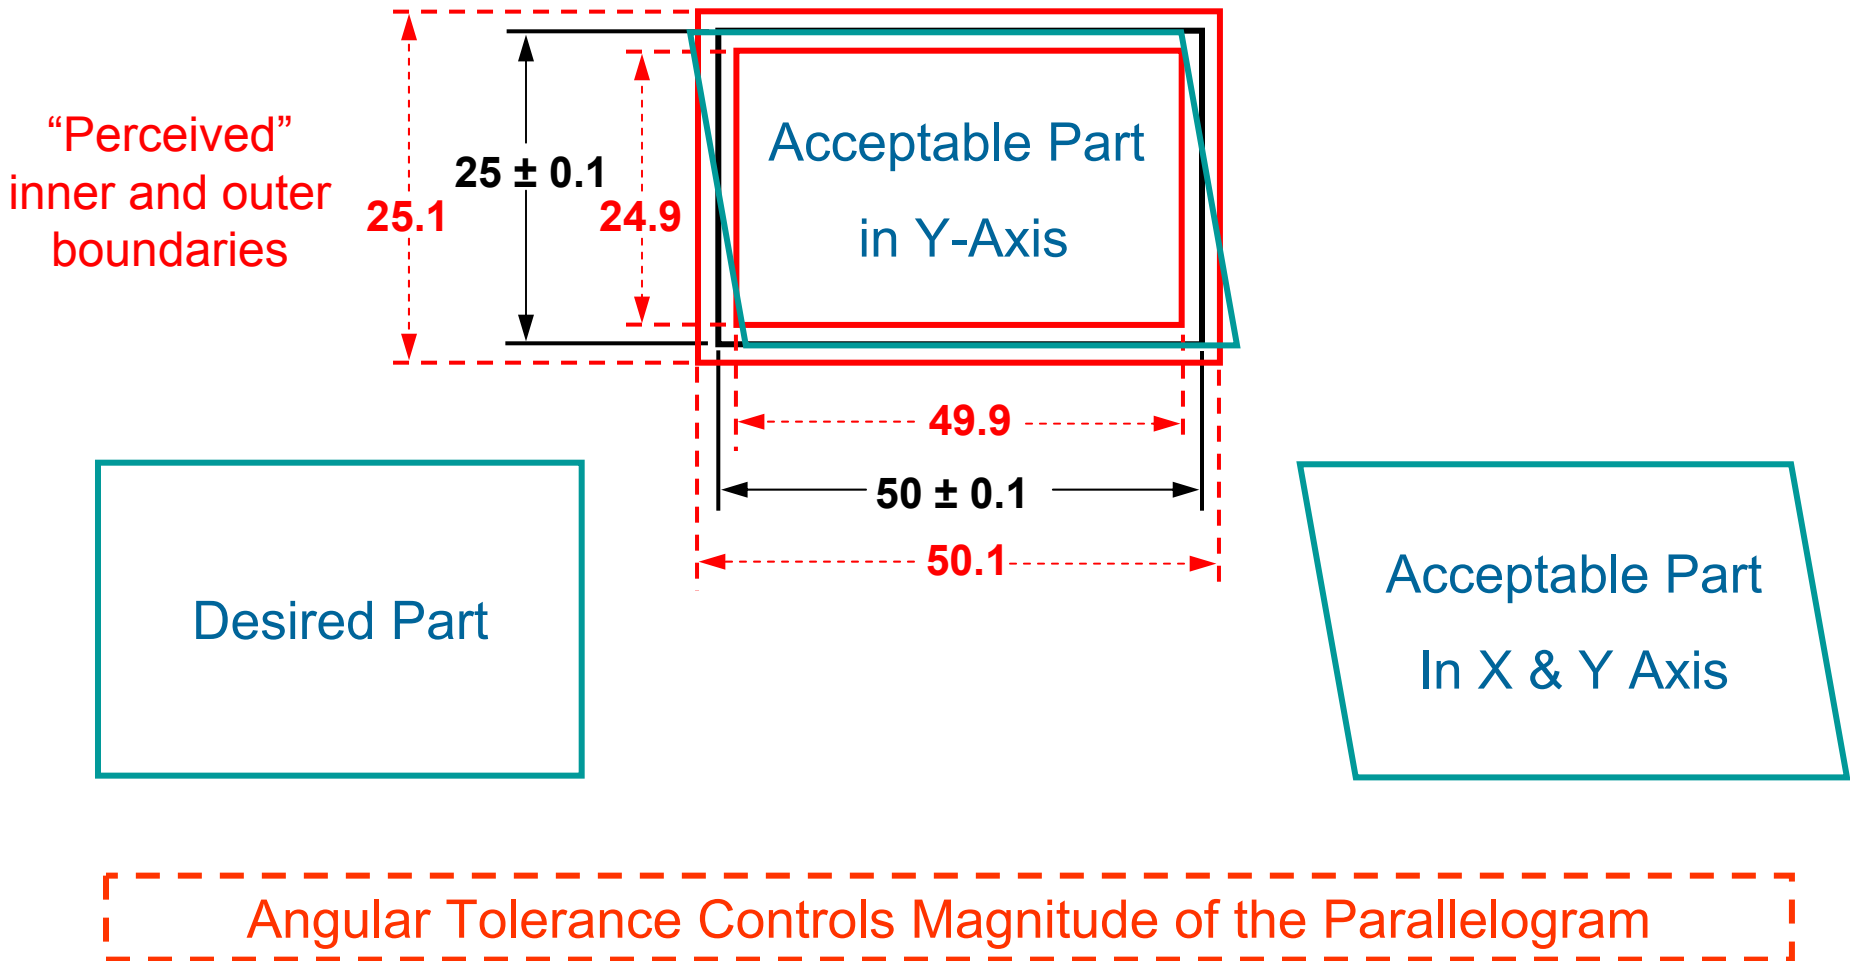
“Perceived” inner and outer boundaries

25.1

25 ± 0.1

24.9

Acceptable Part

in Y-Axis

49.9

50 ± 0.1

50.1

Desired Part

Acceptable Part

In X & Y Axis

Angular Tolerance Controls Magnitude of the Parallelogram